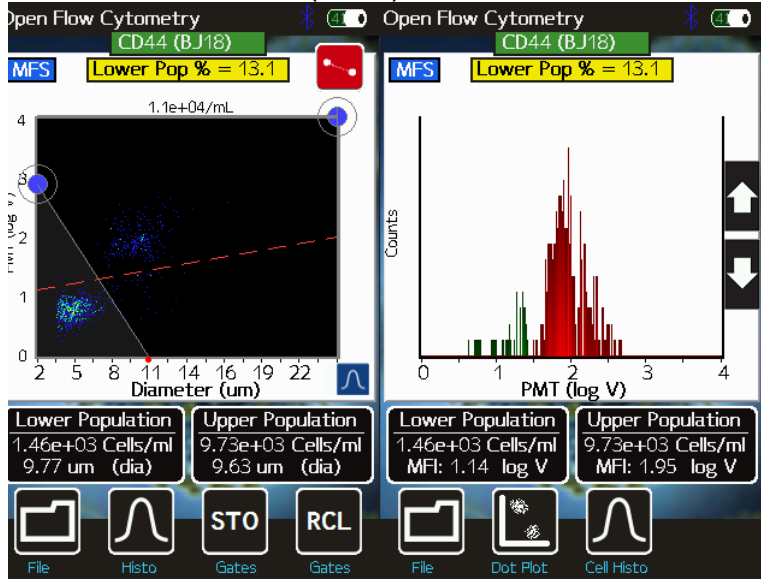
Open Flow Cytometry
CD44 (BJ18)
MFS
Lower Pop % = 13.1
1.1e+04/mL
4
3
2
1
0
PMT (log V)
2 5 8 11 14 16 19 22
Diameter (um)

Lower Population
1.46e+03 Cells/ml
9.77 um (dia)

Upper Population
9.73e+03 Cells/ml
9.63 um (dia)

File
Histo
STO
Gates
RCL
Gates

Open Flow Cytometry
CD44 (BJ18)
MFS
Lower Pop % = 13.1
Counts
0 1 2 3 4
PMT (log V)

Lower Population
1.46e+03 Cells/ml
MFI: 1.14 log V

Upper Population
9.73e+03 Cells/ml
MFI: 1.95 log V

File
Dot Plot
Cell Histo